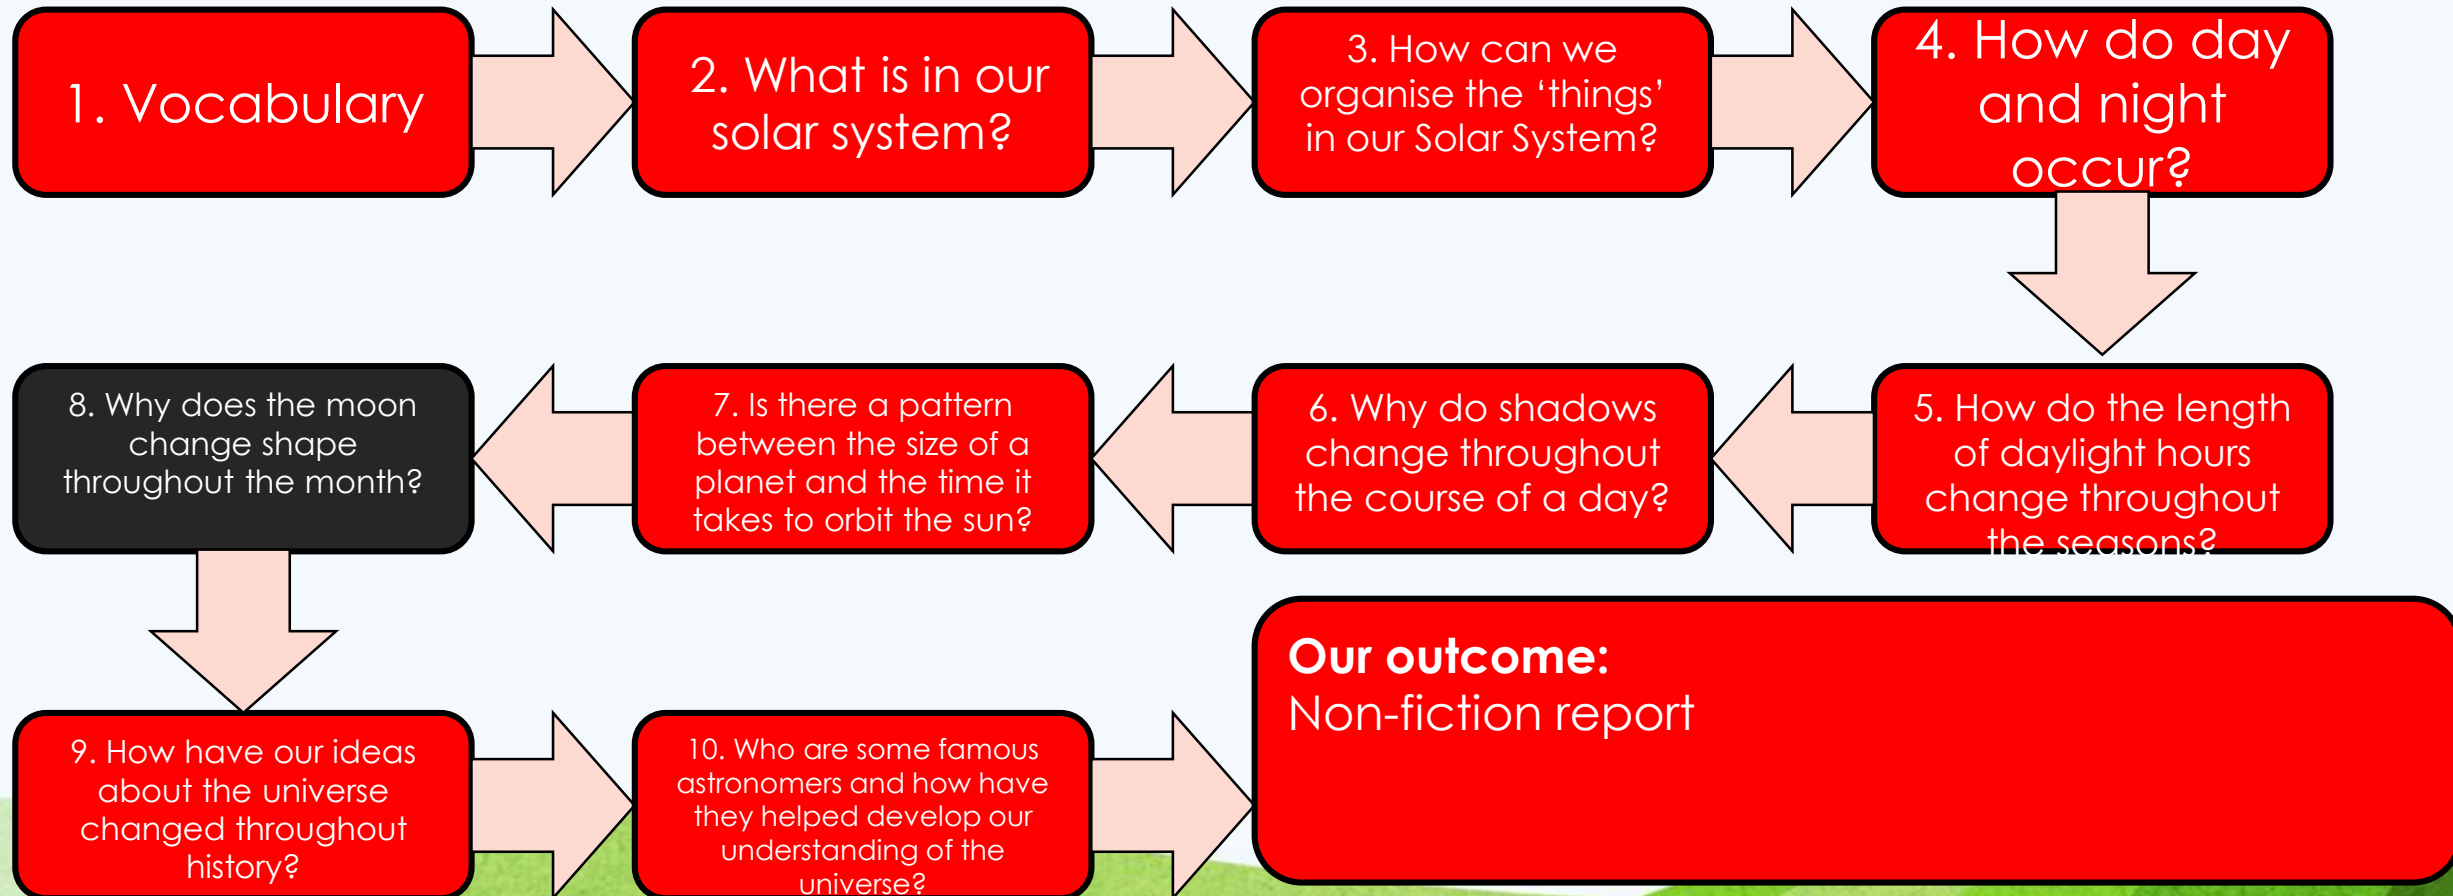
1. Vocabulary

2. What is in our solar system?

3. How can we organise the 'things' in our Solar System?

4. How do day and night occur?

5. How do the length of daylight hours change throughout the seasons?

6. Why do shadows change throughout the course of a day?

7. Is there a pattern between the size of a planet and the time it takes to orbit the sun?

8. Why does the moon change shape throughout the month?

9. How have our ideas about the universe changed throughout history?

10. Who are some famous astronomers and how have they helped develop our understanding of the universe?

**Our outcome:**
Non-fiction report